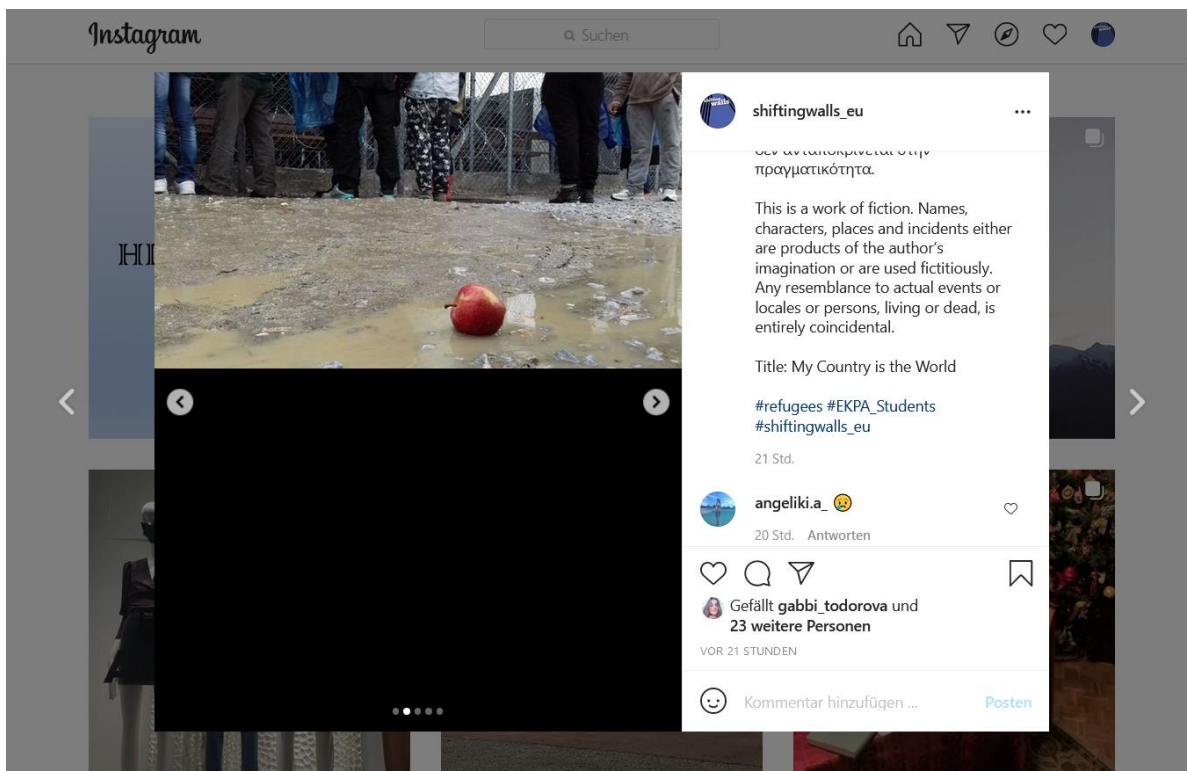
Instagram

Suchen

HI

shiftingwalls_eu

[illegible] πραγματικότητα.

This is a work of fiction. Names, characters, places and incidents either are products of the author's imagination or are used fictitiously. Any resemblance to actual events or locales or persons, living or dead, is entirely coincidental.

Title: My Country is the World

#refugees #EKPA_Students #shiftingwalls_eu

21 Std.

angeliki.a_ 😥

20 Std. Antworten

Gefällt gabbi_todorova und 23 weitere Personen

VOR 21 STUNDEN

Kommentar hinzufügen ...

Posten